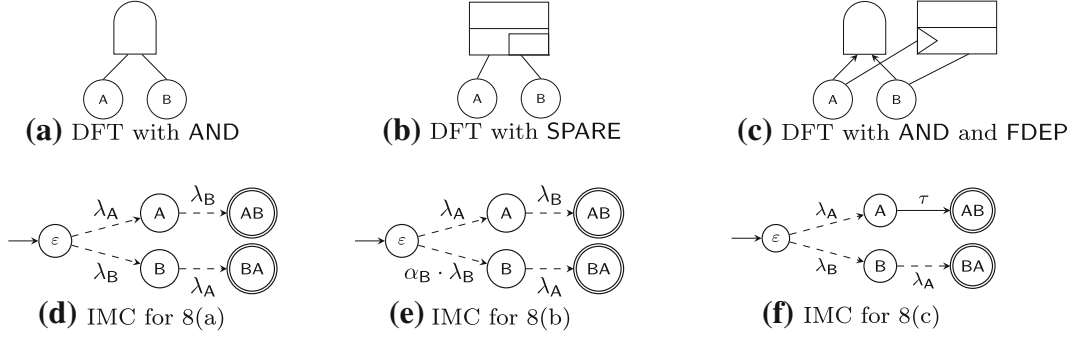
A B
**(a)** DFT with AND

A B
**(b)** DFT with SPARE

A B
**(c)** DFT with AND and FDEP

$\varepsilon$ $\lambda_A$ A $\lambda_B$ AB
$\lambda_B$ B $\lambda_A$ BA
**(d)** IMC for 8(a)

$\varepsilon$ $\lambda_A$ A $\lambda_B$ AB
$\alpha_B \cdot \lambda_B$ B $\lambda_A$ BA
**(e)** IMC for 8(b)

$\varepsilon$ $\lambda_A$ A $\tau$ AB
$\lambda_B$ B $\lambda_A$ BA
**(f)** IMC for 8(c)